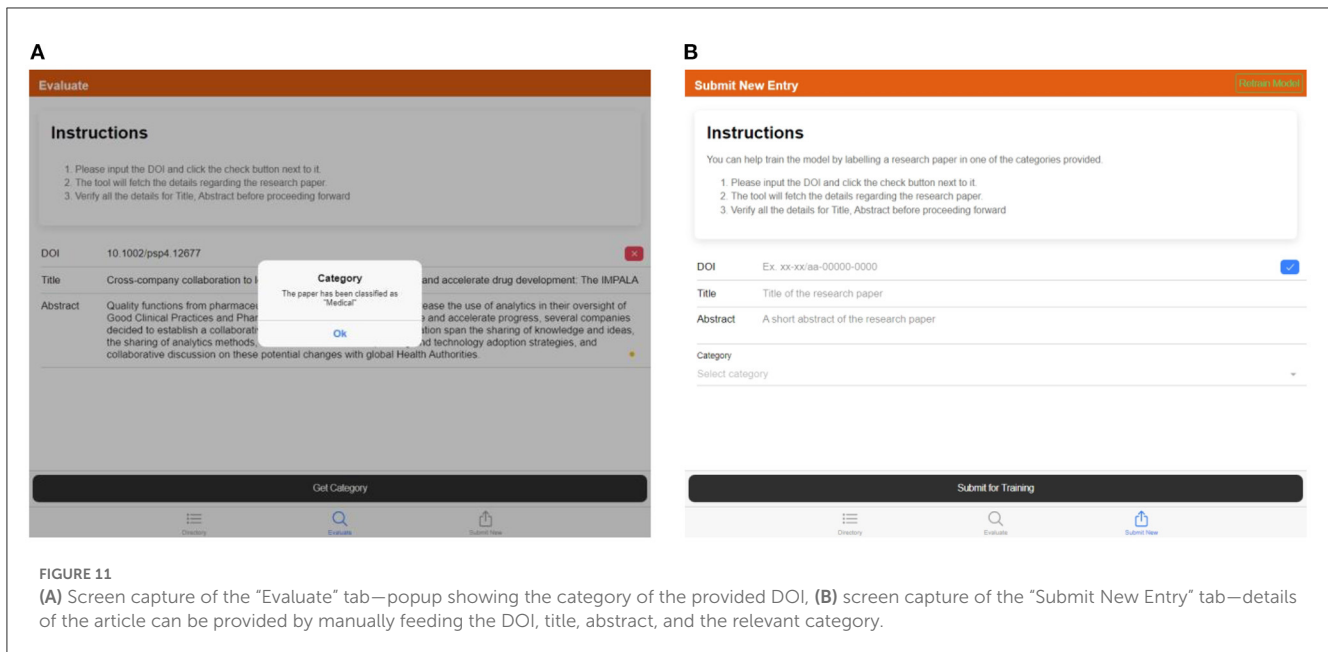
A

Evaluate

Instructions

1. Please input the DOI and click the check button next to it.
2. The tool will fetch the details regarding the research paper.
3. Verify all the details for Title, Abstract before proceeding forward

DOI 10.1002/psp4.12677

Title Cross-company collaboration to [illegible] and accelerate drug development: The IMPALA

Abstract Quality functions from pharmaceu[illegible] ease the use of analytics in their oversight of Good Clinical Practices and Phar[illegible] e and accelerate progress, several companies decided to establish a collaborati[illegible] ation span the sharing of knowledge and ideas, the sharing of analytics methods, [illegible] d technology adoption strategies, and collaborative discussion on these potential changes with global Health Authorities.

Category
The paper has been classified as "Medical"
Ok

Get Category

Directory Evaluate Submit New

B

Submit New Entry

Retrain Model

Instructions

You can help train the model by labelling a research paper in one of the categories provided.

1. Please input the DOI and click the check button next to it.
2. The tool will fetch the details regarding the research paper.
3. Verify all the details for Title, Abstract before proceeding forward

DOI Ex. xx-xx/aa-00000-0000

Title Title of the research paper

Abstract A short abstract of the research paper

Category
Select category

Submit for Training

Directory Evaluate Submit New

FIGURE 11
(A) Screen capture of the "Evaluate" tab—popup showing the category of the provided DOI, (B) screen capture of the "Submit New Entry" tab—details of the article can be provided by manually feeding the DOI, title, abstract, and the relevant category.